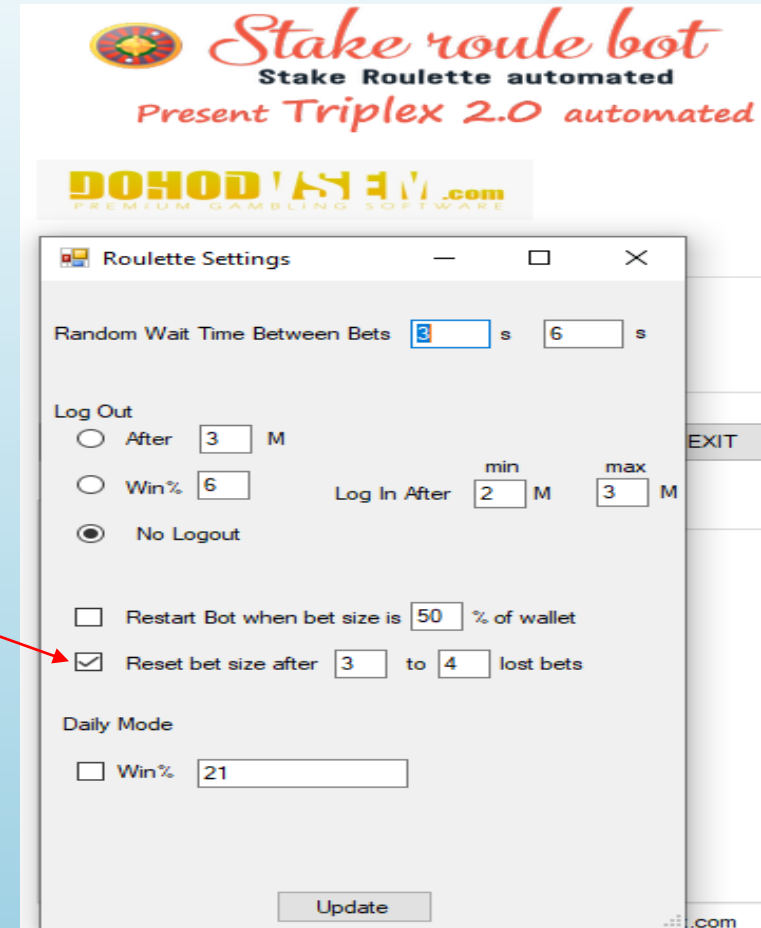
Stake roule bot
Stake Roulette automated
Present Triplex 2.0 automated

DOHODVSEM.com
PREMIUM GAMBLING SOFTWARE

Roulette Settings

Random Wait Time Between Bets 3 s 6 s

Log Out
After 3 M
Win% 6
No Logout
Log In After min 2 M max 3 M

EXIT

Restart Bot when bet size is 50 % of wallet
Reset bet size after 3 to 4 lost bets

Daily Mode
Win% 21

Update

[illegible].com